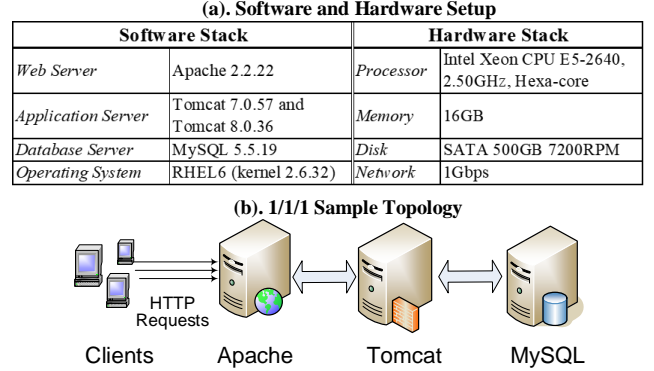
(a). Software and Hardware Setup

| Software Stack | | Hardware Stack | |
|---|---|---|---|
| *Web Server* | Apache 2.2.22 | *Processor* | Intel Xeon CPU E5-2640, 2.50GHz, Hexa-core |
| *Application Server* | Tomcat 7.0.57 and Tomcat 8.0.36 | *Memory* | 16GB |
| *Database Server* | MySQL 5.5.19 | *Disk* | SATA 500GB 7200RPM |
| *Operating System* | RHEL6 (kernel 2.6.32) | *Network* | 1Gbps |

(b). 1/1/1 Sample Topology

HTTP Requests

Clients Apache Tomcat MySQL